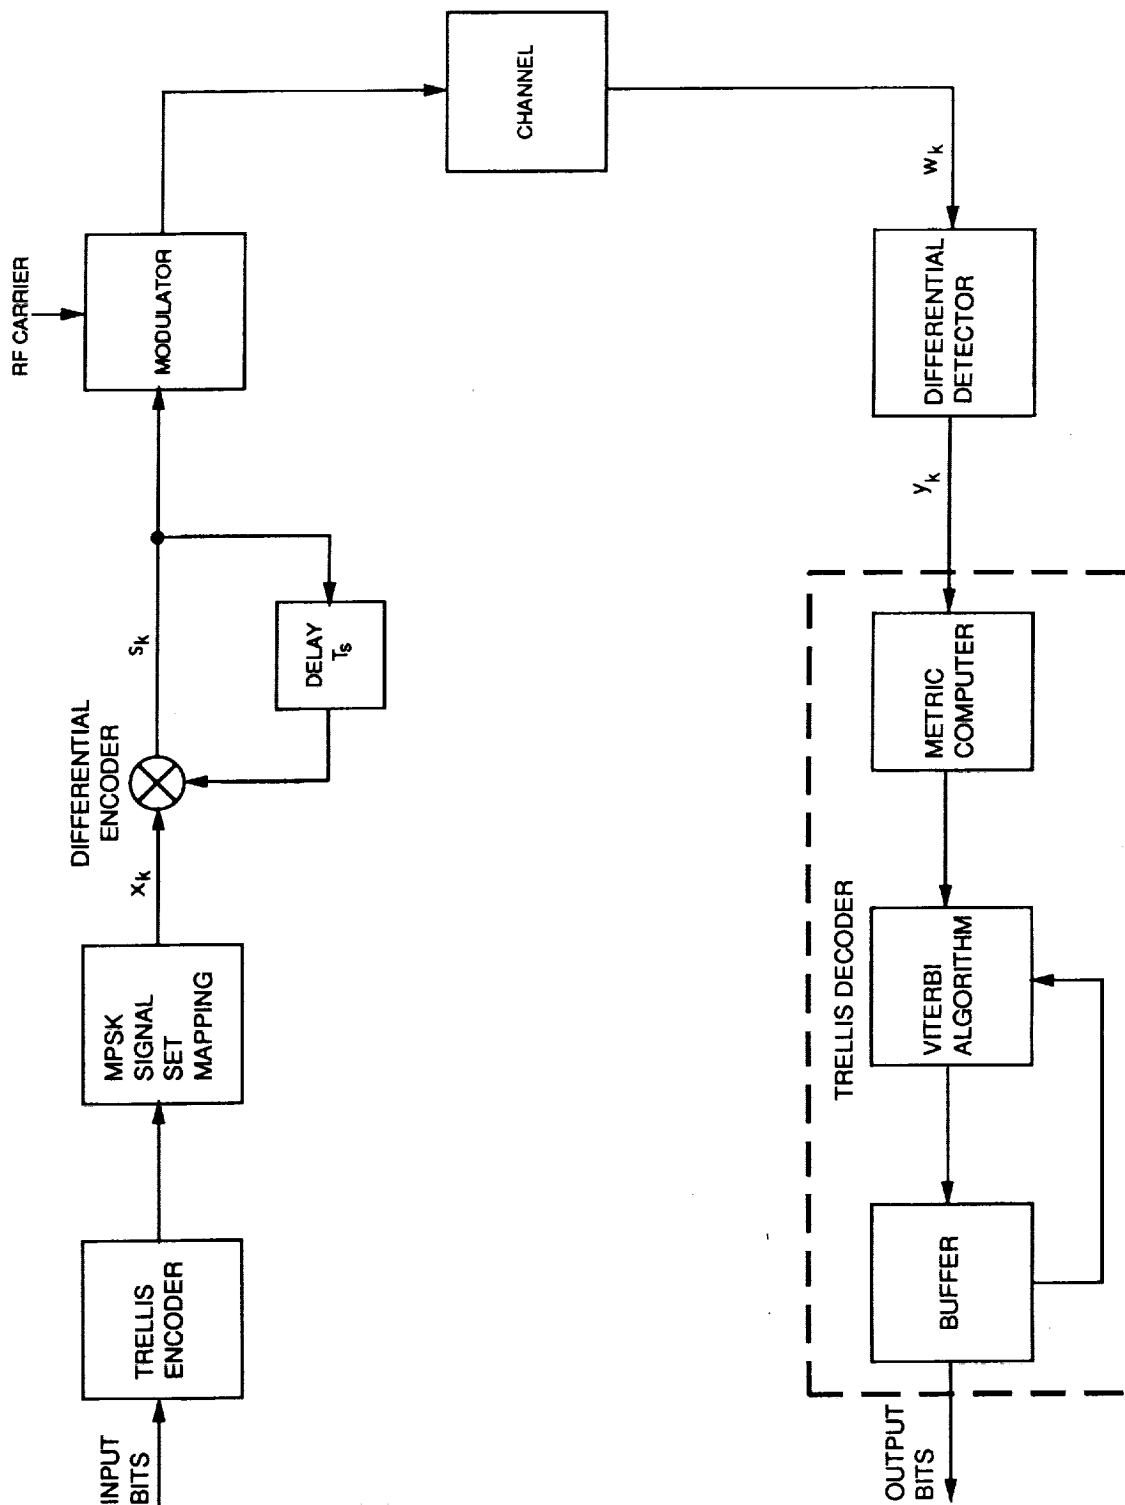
INPUT BITS

TRELLIS ENCODER

MPSK SIGNAL SET MAPPING

$x_k$

DIFFERENTIAL ENCODER

DELAY $T_s$

$s_k$

RF CARRIER

MODULATOR

CHANNEL

$w_k$

DIFFERENTIAL DETECTOR

$y_k$

METRIC COMPUTER

TRELLIS DECODER

VITERBI ALGORITHM

BUFFER

OUTPUT BITS